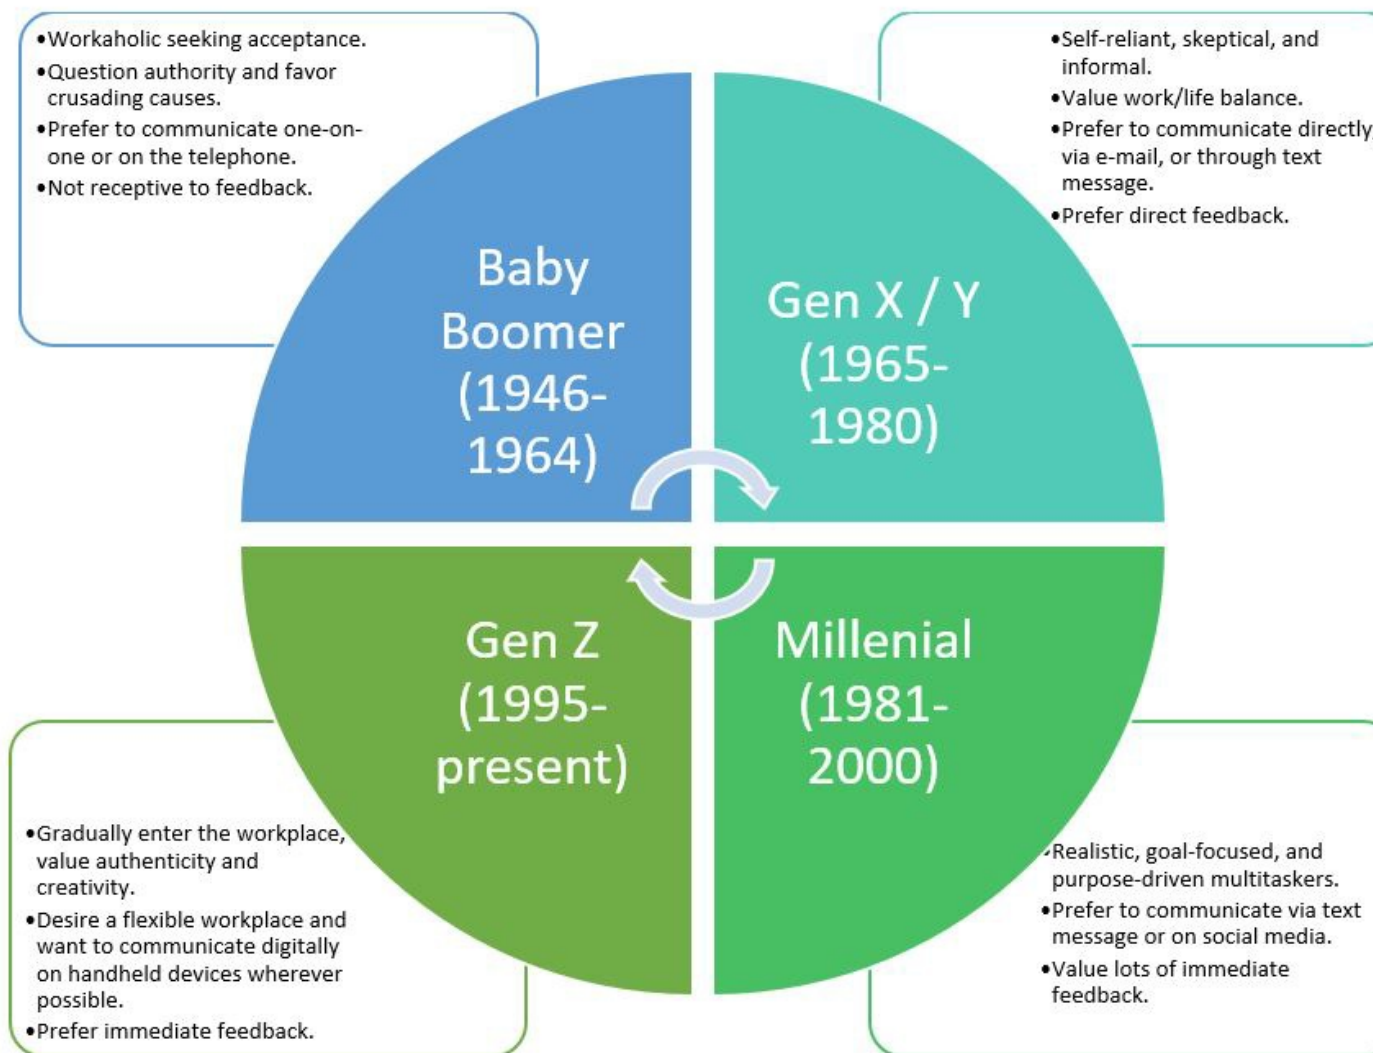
•Workaholic seeking acceptance.
•Question authority and favor crusading causes.
•Prefer to communicate one-on-one or on the telephone.
•Not receptive to feedback.

•Self-reliant, skeptical, and informal.
•Value work/life balance.
•Prefer to communicate directly, via e-mail, or through text message.
•Prefer direct feedback.

Baby Boomer (1946-1964)

Gen X / Y (1965-1980)

Gen Z (1995-present)

Millenial (1981-2000)

•Gradually enter the workplace, value authenticity and creativity.
•Desire a flexible workplace and want to communicate digitally on handheld devices wherever possible.
•Prefer immediate feedback.

•Realistic, goal-focused, and purpose-driven multitaskers.
•Prefer to communicate via text message or on social media.
•Value lots of immediate feedback.